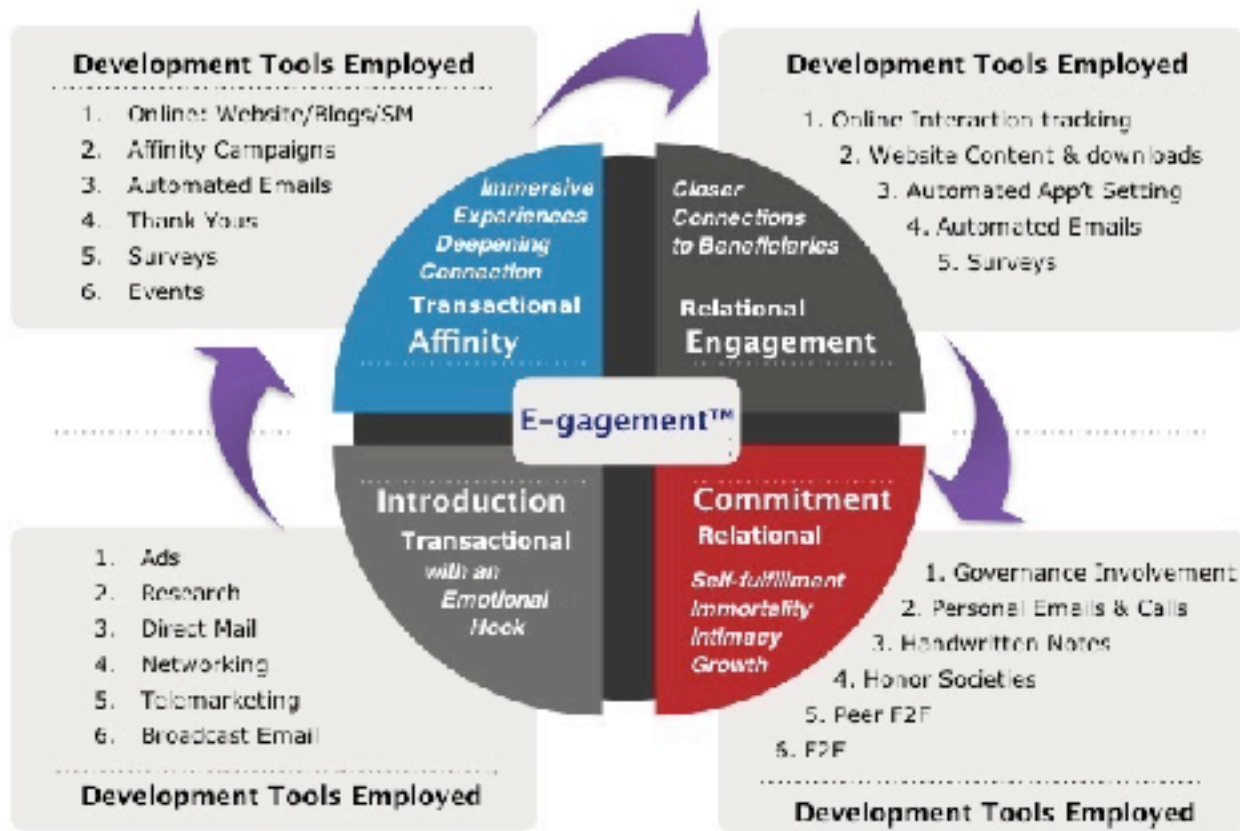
Development Tools Employed

1. Online: Website/Blogs/SM
2. Affinity Campaigns
3. Automated Emails
4. Thank Yous
5. Surveys
6. Events

Development Tools Employed

1. Online Interaction tracking
2. Website Content & downloads
3. Automated App't Setting
4. Automated Emails
5. Surveys

Immersive Experiences Deepening Connection

Transactional

Affinity

Closer Connections to Beneficiaries

Relational

Engagement

E-gagement™

Introduction

Transactional with an Emotional Hook

Commitment

Relational

Self-fulfillment Immortality Intimacy Growth

1. Ads
2. Research
3. Direct Mail
4. Networking
5. Telemarketing
6. Broadcast Email

Development Tools Employed

1. Governance Involvement
2. Personal Emails & Calls
3. Handwritten Notes
4. Honor Societies
5. Peer F2F
6. F2F

Development Tools Employed